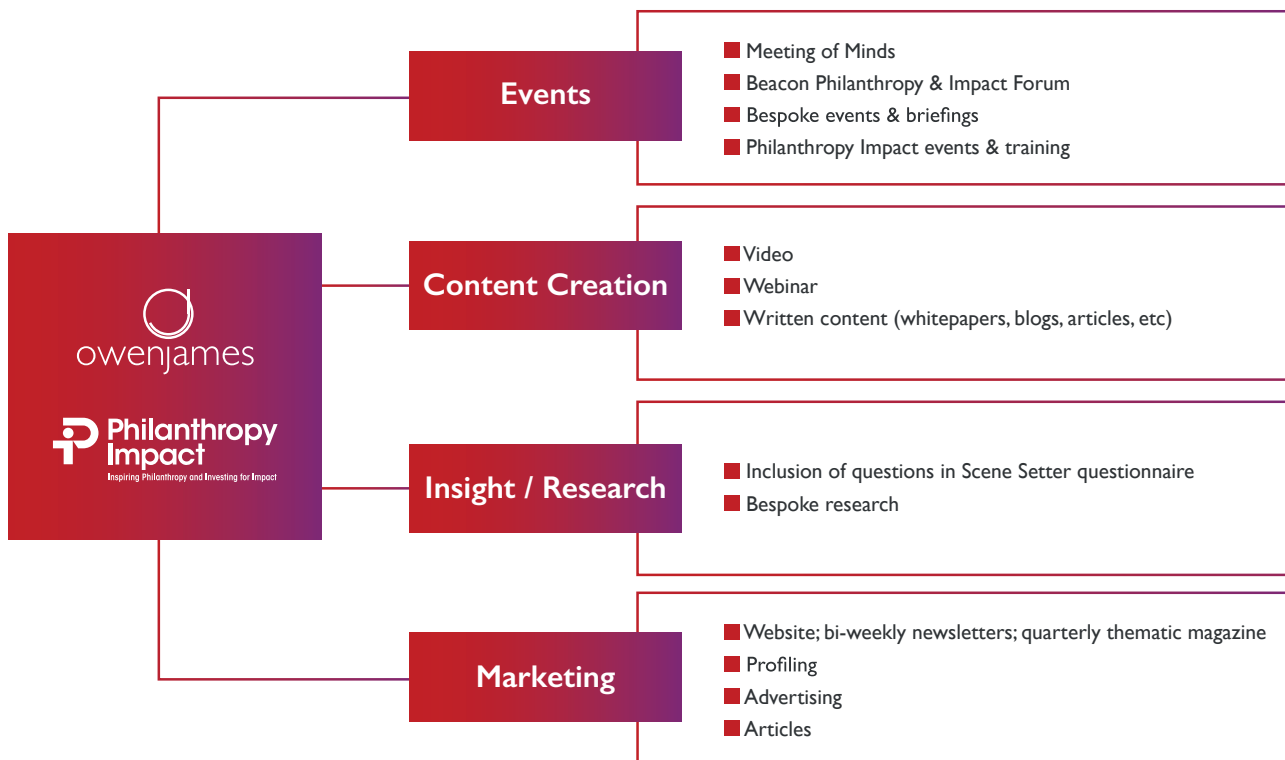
owenjames

Philanthropy Impact
Inspiring Philanthropy and Investing for Impact

Events
- Meeting of Minds
- Beacon Philanthropy & Impact Forum
- Bespoke events & briefings
- Philanthropy Impact events & training

Content Creation
- Video
- Webinar
- Written content (whitepapers, blogs, articles, etc)

Insight / Research
- Inclusion of questions in Scene Setter questionnaire
- Bespoke research

Marketing
- Website; bi-weekly newsletters; quarterly thematic magazine
- Profiling
- Advertising
- Articles